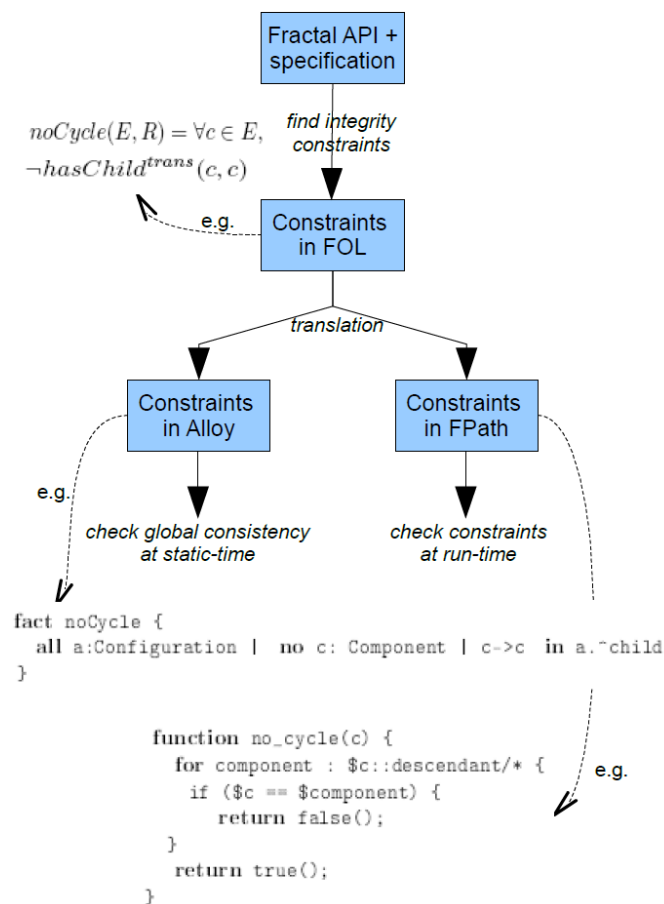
Fractal API + specification

find integrity constraints

$noCycle(E, R) = \forall c \in E,$
$\neg hasChild^{trans}(c, c)$

e.g.

Constraints in FOL

translation

Constraints in Alloy

Constraints in FPath

e.g.

check global consistency at static-time

check constraints at run-time

fact noCycle {
  all a:Configuration | no c: Component | c->c in a.^child
}

function no_cycle(c) {
  for component : $c::descendant/* {
    if ($c == $component) {
      return false();
  }
  return true();
}

e.g.